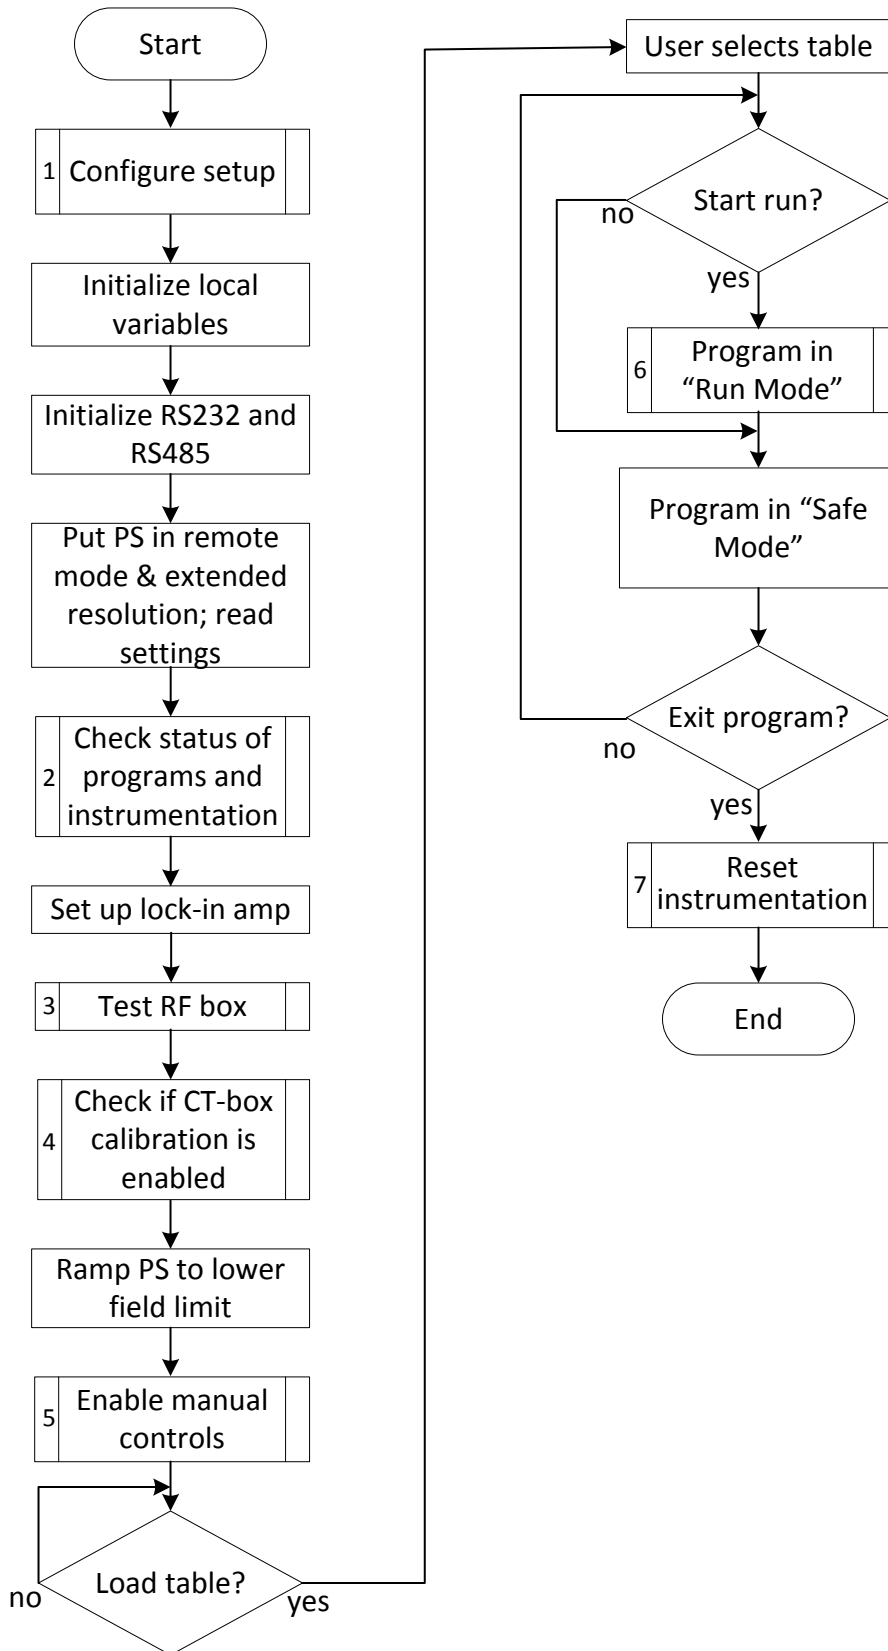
Start

1 Configure setup

Initialize local variables

Initialize RS232 and RS485

Put PS in remote mode & extended resolution; read settings

2 Check status of programs and instrumentation

Set up lock-in amp

3 Test RF box

4 Check if CT-box calibration is enabled

Ramp PS to lower field limit

5 Enable manual controls

Load table?

no

yes

User selects table

Start run?

no

yes

6 Program in "Run Mode"

Program in "Safe Mode"

Exit program?

no

yes

7 Reset instrumentation

End